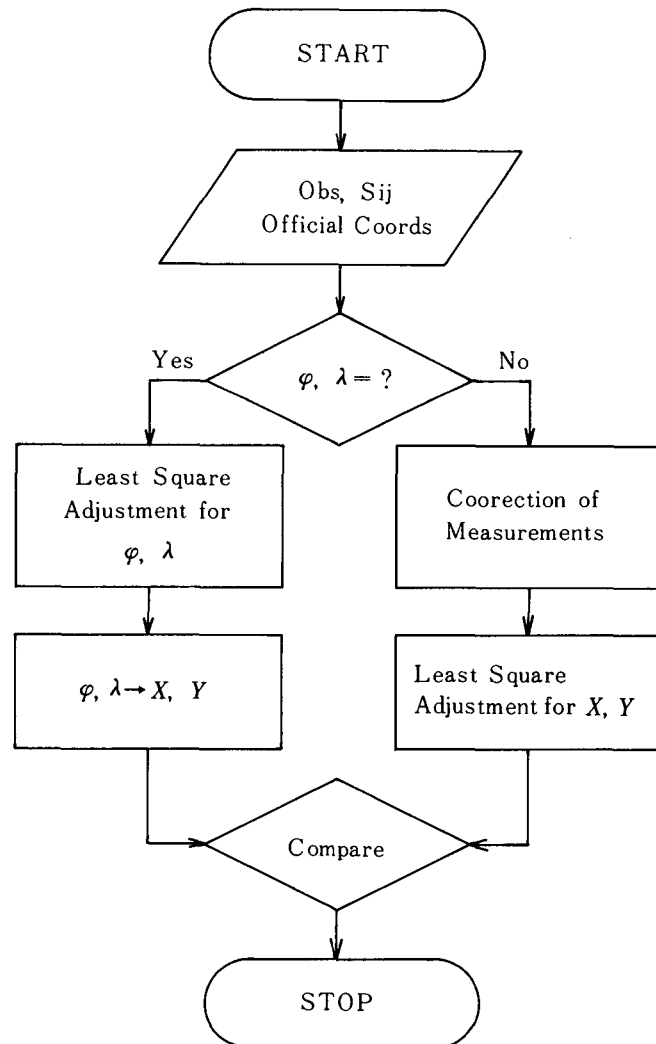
START

Obs, Sij
Official Coords

Yes

$\varphi$, $\lambda$ = ?

No

Least Square
Adjustment for
$\varphi$, $\lambda$

Coorection of
Measurements

$\varphi$, $\lambda \rightarrow X$, $Y$

Least Square
Adjustment for $X$, $Y$

Compare

STOP